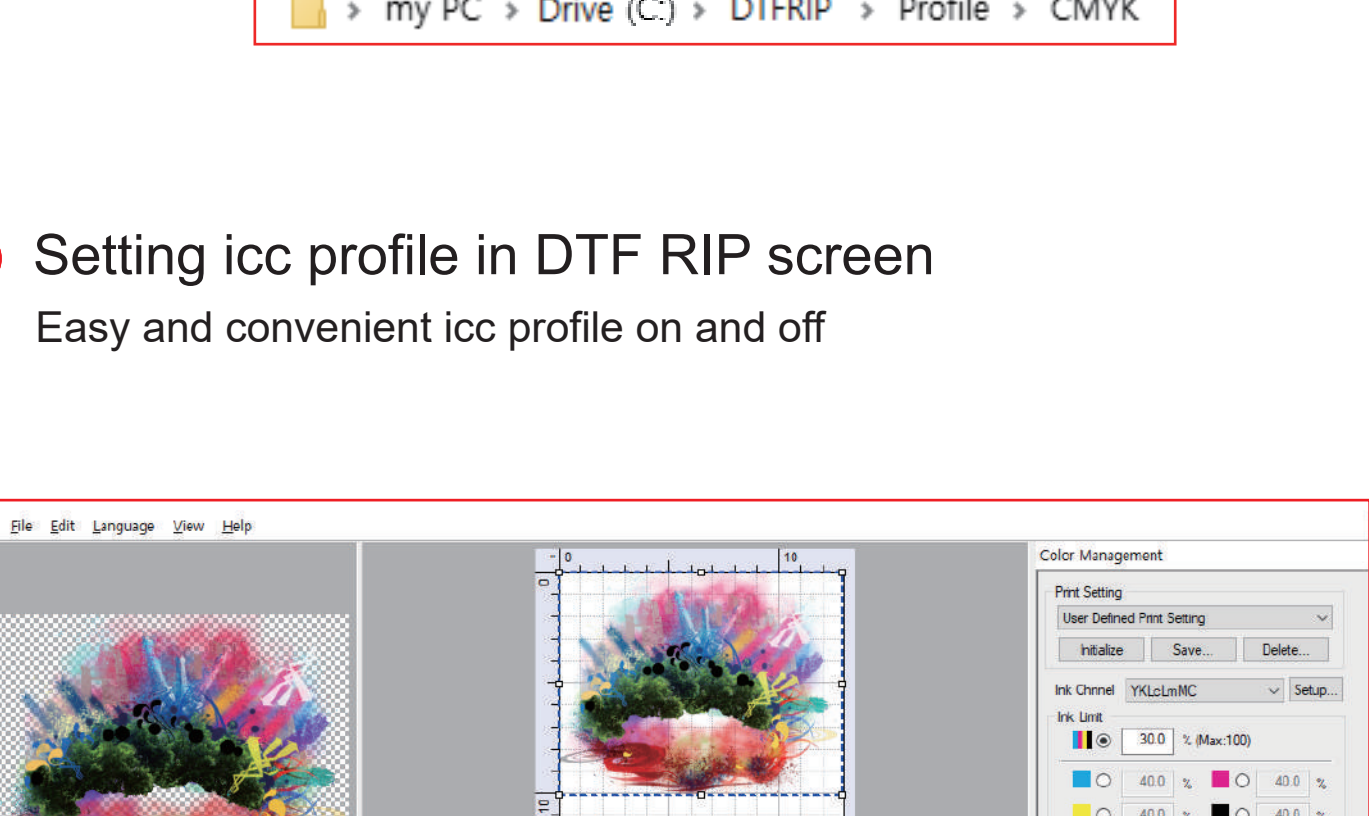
> my PC > Drive (C:) > DTFRIP > Profile > CMYK

Setting icc profile in DTF RIP screen

Easy and convenient icc profile on and off

File Edit Language View Help

0 10

0

10

Color Management

Print Setting

User Defined Print Setting

Initialize Save... Delete...

Ink Chnnel YKLcLmMC Setup...

Ink Limit

30.0 % (Max:100)

40.0 % 40.0 %

40.0 % 40.0 %